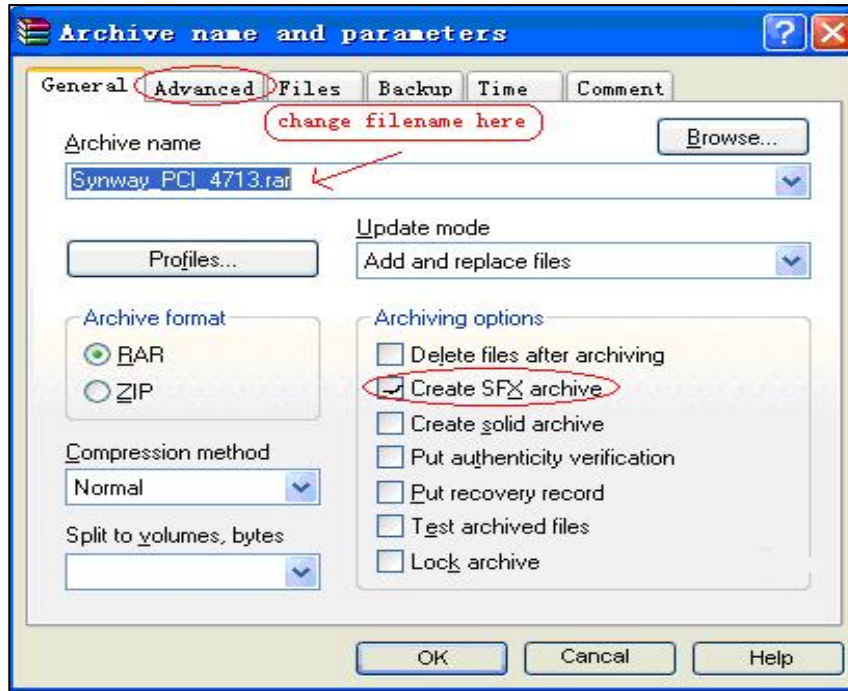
Archive name and parameters

?

General
Advanced
Files
Backup
Time
Comment

change filename here

Archive name

Browse...

Synway_PCI_4713.rar

Update mode

Profiles...

Add and replace files

Archive format

RAR

ZIP

Archiving options

Delete files after archiving

Create SFX archive

Create solid archive

Put authenticity verification

Put recovery record

Test archived files

Lock archive

Compression method

Normal

Split to volumes, bytes

OK

Cancal

Help